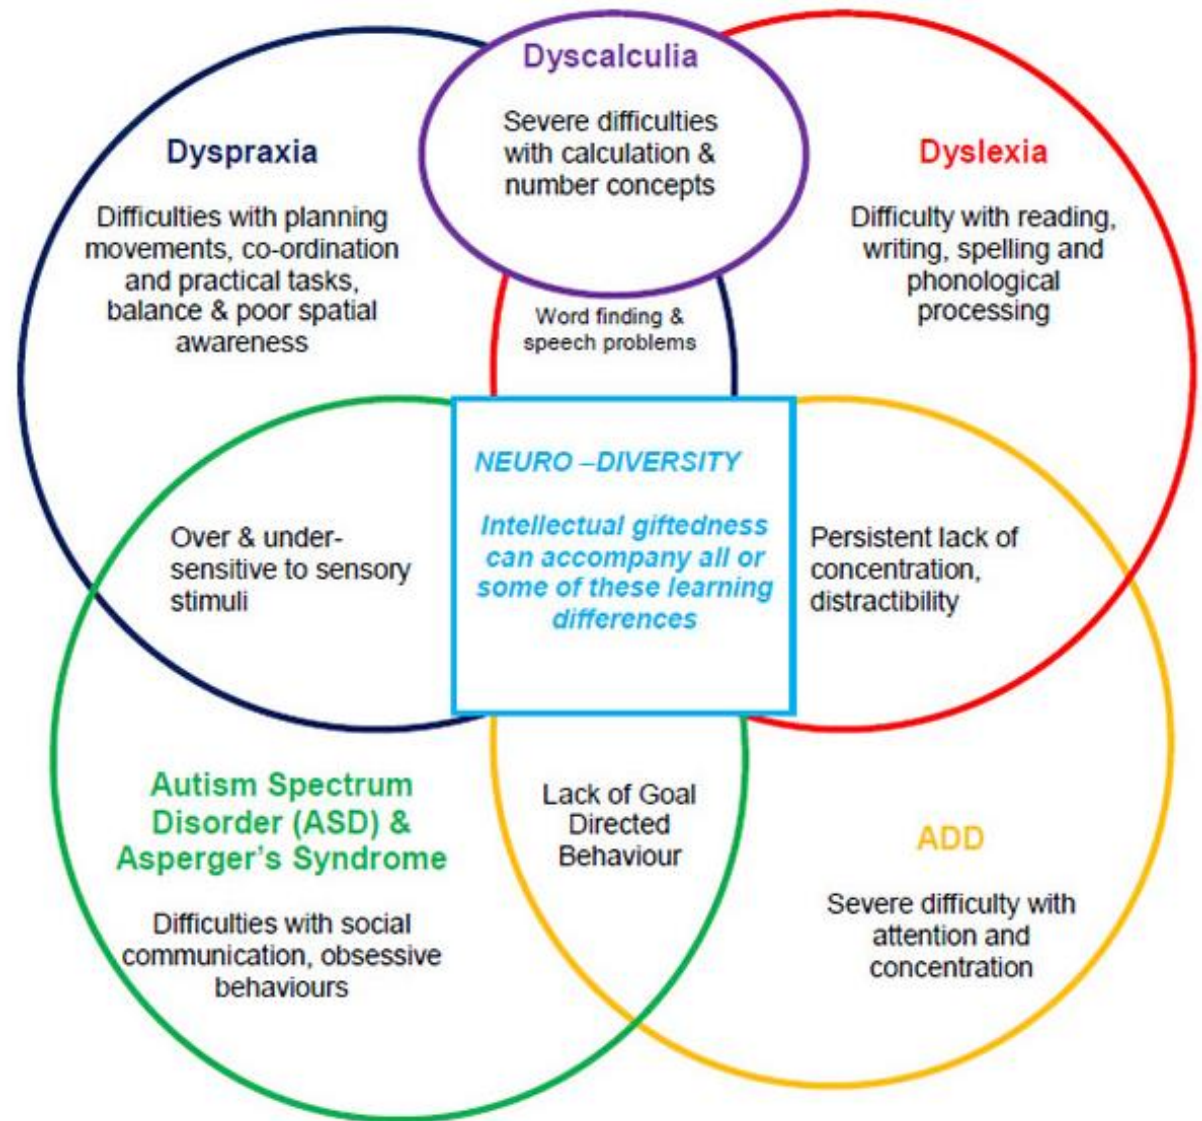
Dyscalculia

Severe difficulties with calculation & number concepts

Dyspraxia

Difficulties with planning movements, co-ordination and practical tasks, balance & poor spatial awareness

Dyslexia

Difficulty with reading, writing, spelling and phonological processing

Word finding & speech problems

NEURO –DIVERSITY

Intellectual giftedness can accompany all or some of these learning differences

Over & under-sensitive to sensory stimuli

Persistent lack of concentration, distractibility

Autism Spectrum Disorder (ASD) & Asperger's Syndrome

Difficulties with social communication, obsessive behaviours

Lack of Goal Directed Behaviour

ADD

Severe difficulty with attention and concentration